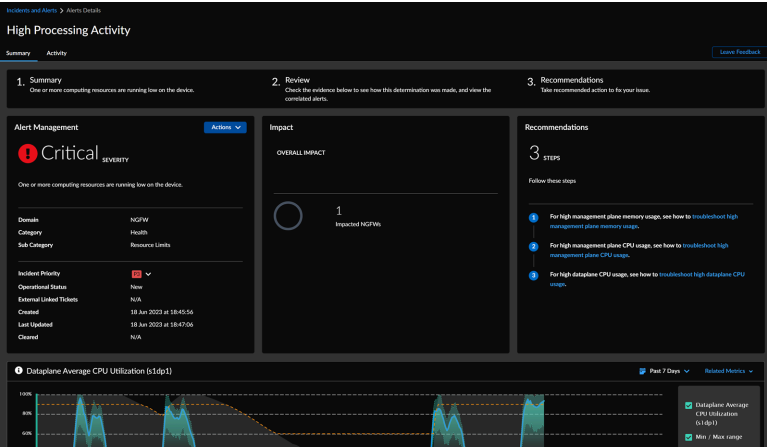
Incidents and Alerts > Alerts Details

High Processing Activity

Summary Activity

Leave Feedback

1. Summary
One or more computing resources are running low on the device.

2. Review
Check the evidence below to see how this determination was made, and view the correlated alerts.

3. Recommendations
Take recommended action to fix your issue.

Alert Management

Actions

Critical SEVERITY

One or more computing resources are running low on the device.

| | |
|---|---|
| Domain | NGFW |
| Category | Health |
| Sub Category | Resource Limits |

| | |
|---|---|
| Incident Priority | P3 |
| Operational Status | New |
| External Linked Tickets | N/A |
| Created | 18 Jun 2023 at 18:45:56 |
| Last Updated | 18 Jun 2023 at 18:47:06 |
| Cleared | N/A |

Impact

OVERALL IMPACT

1
Impacted NGFWs

Recommendations

3 STEPS

Follow these steps

1 For high management plane memory usage, see how to troubleshoot high management plane memory usage.

2 For high management plane CPU usage, see how to troubleshoot high management plane CPU usage.

3 For high dataplane CPU usage, see how to troubleshoot high dataplane CPU usage.

Dataplane Average CPU Utilization (s1dp1)

Past 7 Days

Related Metrics

100%
80%
60%

Dataplane Average CPU Utilization (s1dp1)

Min / Max range